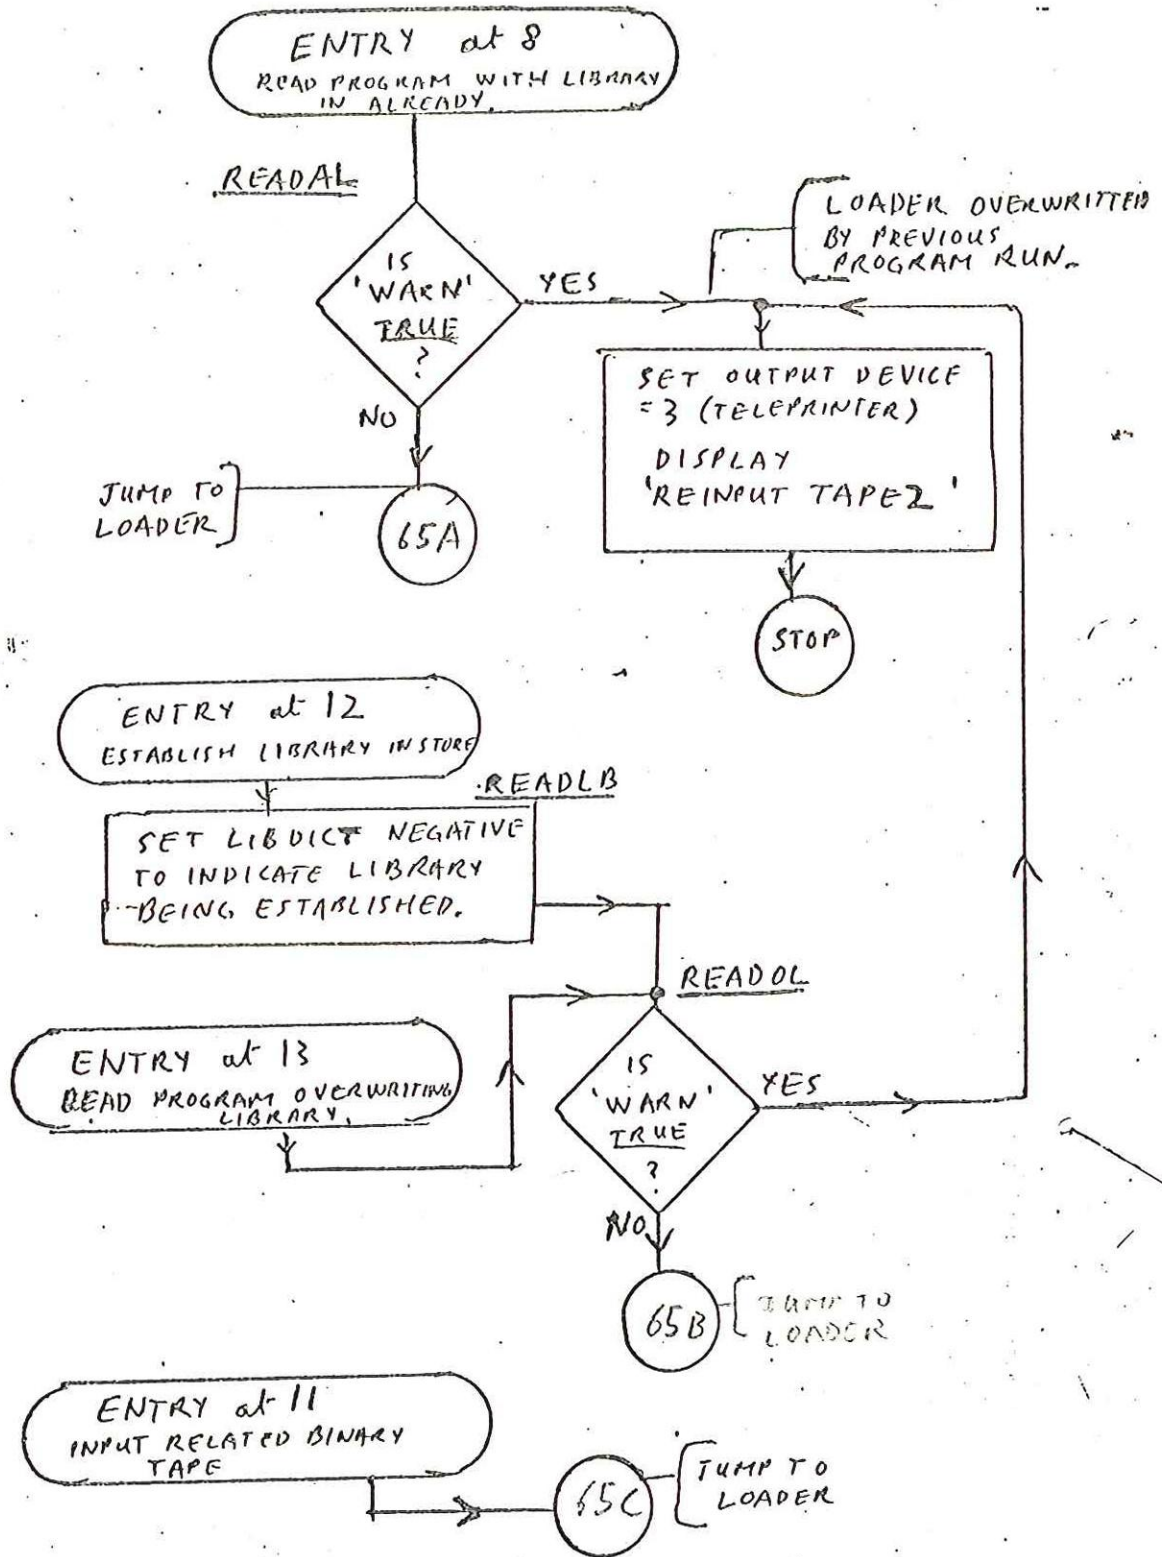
ENTRY at 8
READ PROGRAM WITH LIBRARY IN ALREADY.

READAL

IS 'WARN' TRUE ?

YES

LOADER OVERWRITTEN BY PREVIOUS PROGRAM RUN.

SET OUTPUT DEVICE =3 (TELEPRINTER)
DISPLAY 'REINPUT TAPE2'

STOP

NO

JUMP TO LOADER

65A

ENTRY at 12
ESTABLISH LIBRARY IN STORE

READLB

SET LIBDICT NEGATIVE TO INDICATE LIBRARY BEING ESTABLISHED.

READOL

ENTRY at 13
READ PROGRAM OVERWRITING LIBRARY.

IS 'WARN' TRUE ?

YES

NO

65B

JUMP TO LOADER

ENTRY at 11
INPUT RELATED BINARY TAPE

65C

JUMP TO LOADER